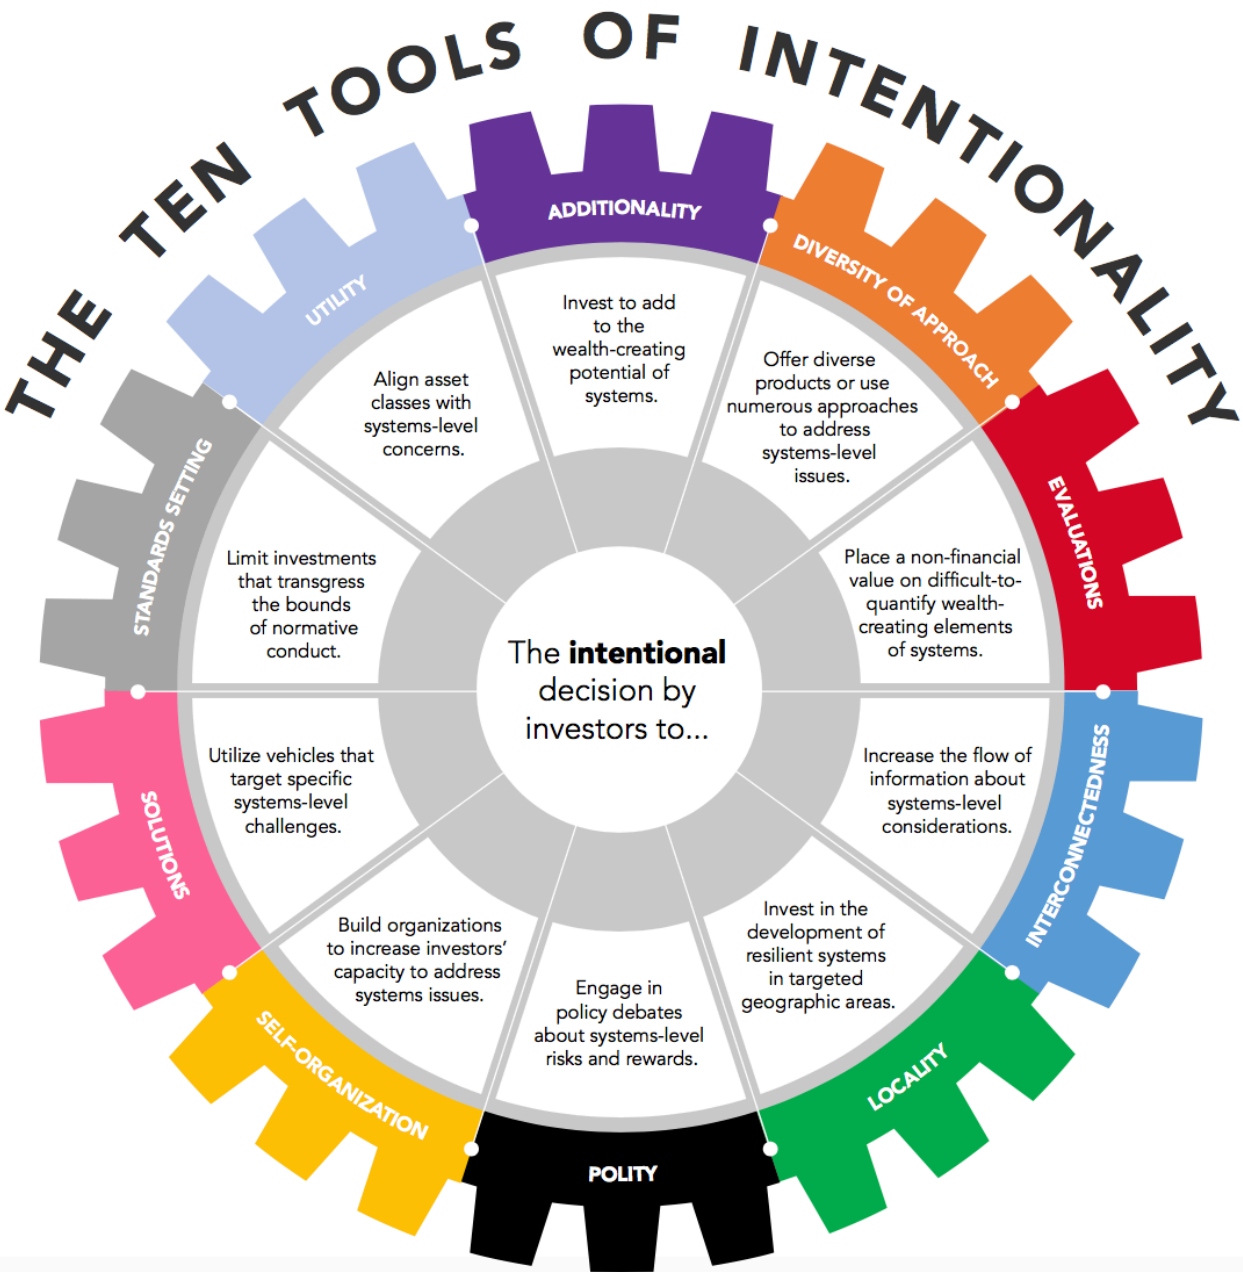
THE TEN TOOLS OF INTENTIONALITY

The **intentional** decision by investors to...

ADDITIONALITY
Invest to add to the wealth-creating potential of systems.

DIVERSITY OF APPROACH
Offer diverse products or use numerous approaches to address systems-level issues.

EVALUATIONS
Place a non-financial value on difficult-to-quantify wealth-creating elements of systems.

INTERCONNECTEDNESS
Increase the flow of information about systems-level considerations.

LOCALITY
Invest in the development of resilient systems in targeted geographic areas.

POLITY
Engage in policy debates about systems-level risks and rewards.

SELF-ORGANIZATION
Build organizations to increase investors' capacity to address systems issues.

SOLUTIONS
Utilize vehicles that target specific systems-level challenges.

STANDARDS SETTING
Limit investments that transgress the bounds of normative conduct.

UTILITY
Align asset classes with systems-level concerns.